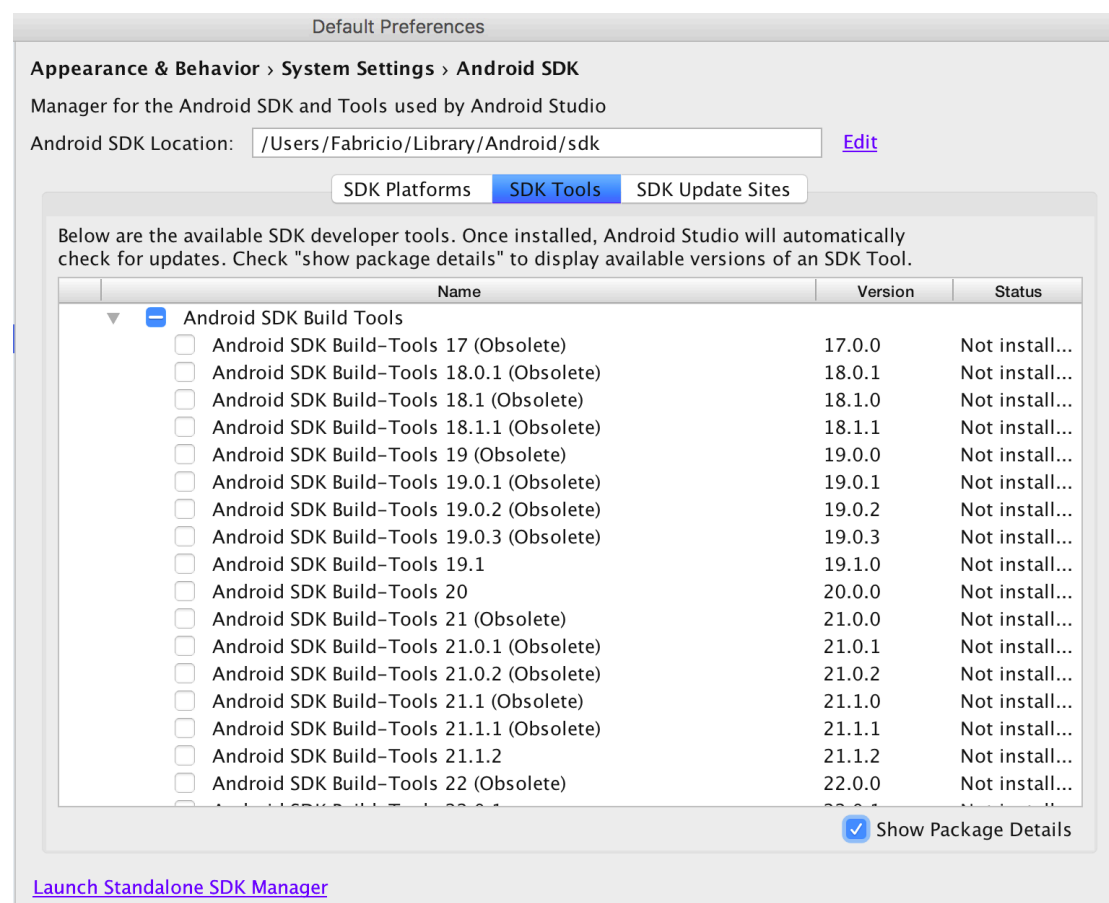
Default Preferences

Appearance & Behavior › System Settings › Android SDK

Manager for the Android SDK and Tools used by Android Studio

Android SDK Location: /Users/Fabricio/Library/Android/sdk Edit

SDK Platforms SDK Tools SDK Update Sites

Below are the available SDK developer tools. Once installed, Android Studio will automatically check for updates. Check "show package details" to display available versions of an SDK Tool.

| Name | Version | Status |
|---|---|---|
| Android SDK Build Tools | | |
| Android SDK Build-Tools 17 (Obsolete) | 17.0.0 | Not install... |
| Android SDK Build-Tools 18.0.1 (Obsolete) | 18.0.1 | Not install... |
| Android SDK Build-Tools 18.1 (Obsolete) | 18.1.0 | Not install... |
| Android SDK Build-Tools 18.1.1 (Obsolete) | 18.1.1 | Not install... |
| Android SDK Build-Tools 19 (Obsolete) | 19.0.0 | Not install... |
| Android SDK Build-Tools 19.0.1 (Obsolete) | 19.0.1 | Not install... |
| Android SDK Build-Tools 19.0.2 (Obsolete) | 19.0.2 | Not install... |
| Android SDK Build-Tools 19.0.3 (Obsolete) | 19.0.3 | Not install... |
| Android SDK Build-Tools 19.1 | 19.1.0 | Not install... |
| Android SDK Build-Tools 20 | 20.0.0 | Not install... |
| Android SDK Build-Tools 21 (Obsolete) | 21.0.0 | Not install... |
| Android SDK Build-Tools 21.0.1 (Obsolete) | 21.0.1 | Not install... |
| Android SDK Build-Tools 21.0.2 (Obsolete) | 21.0.2 | Not install... |
| Android SDK Build-Tools 21.1 (Obsolete) | 21.1.0 | Not install... |
| Android SDK Build-Tools 21.1.1 (Obsolete) | 21.1.1 | Not install... |
| Android SDK Build-Tools 21.1.2 | 21.1.2 | Not install... |
| Android SDK Build-Tools 22 (Obsolete) | 22.0.0 | Not install... |
| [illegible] | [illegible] | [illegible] |

Show Package Details

Launch Standalone SDK Manager